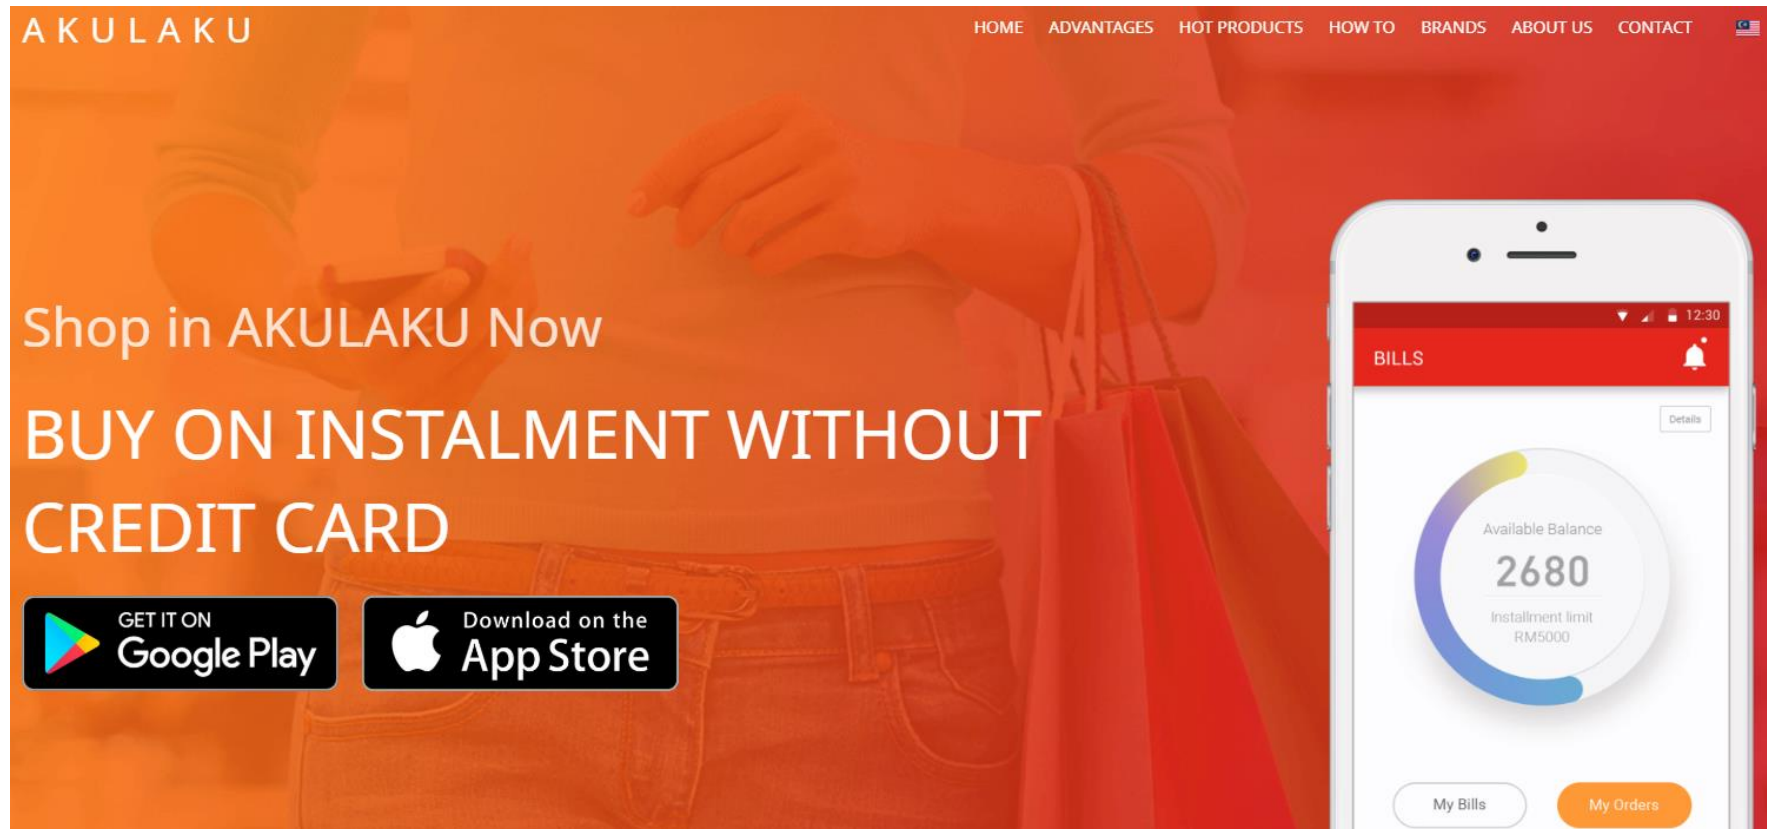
AKULAKU

HOME ADVANTAGES HOT PRODUCTS HOW TO BRANDS ABOUT US CONTACT

Shop in AKULAKU Now

BUY ON INSTALMENT WITHOUT CREDIT CARD

GET IT ON Google Play

Download on the App Store

12:30

BILLS

Details

Available Balance

2680

Installment limit RM5000

My Bills

My Orders